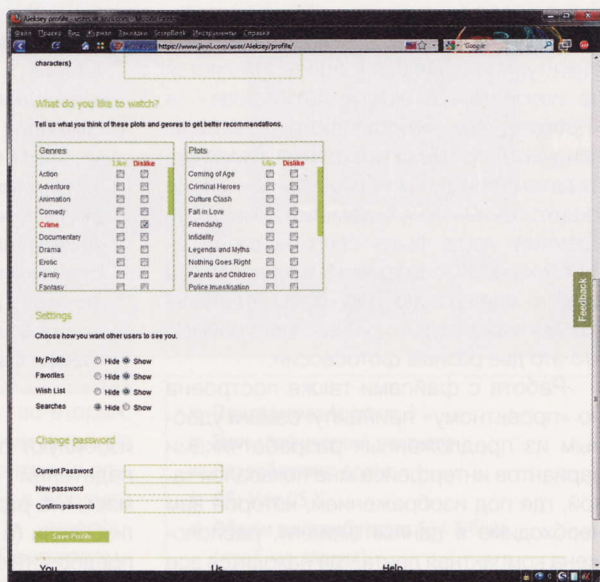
Aleksey profile

Файл Правка Вид Журнал Закладки ScrapBook Инструменты Справка

https://www.jinni.com/user/Aleksey/profile/

Google

characters)

What do you like to watch?

Tell us what you think of these plots and genres to get better recommendations.

| Genres | Like | Dislike |
|---|---|---|
| Action | | |
| Adventure | | |
| Animation | | |
| Comedy | | |
| Crime | | |
| Documentary | | |
| Drama | | |
| Erotic | | |
| Family | | |
| Fantasy | | |

| Plots | Like | Dislike |
|---|---|---|
| Coming of Age | | |
| Criminal Heroes | | |
| Culture Clash | | |
| Fall in Love | | |
| Friendship | | |
| Infidelity | | |
| Legends and Myths | | |
| Nothing Goes Right | | |
| Parents and Children | | |
| Police Investigation | | |

Settings

Choose how you want other users to see you.

My Profile Hide Show
Favorites Hide Show
Wish List Hide Show
Searches Hide Show

Change password

Current Password
New password
Confirm password

Save Profile

Feedback

You Us Help